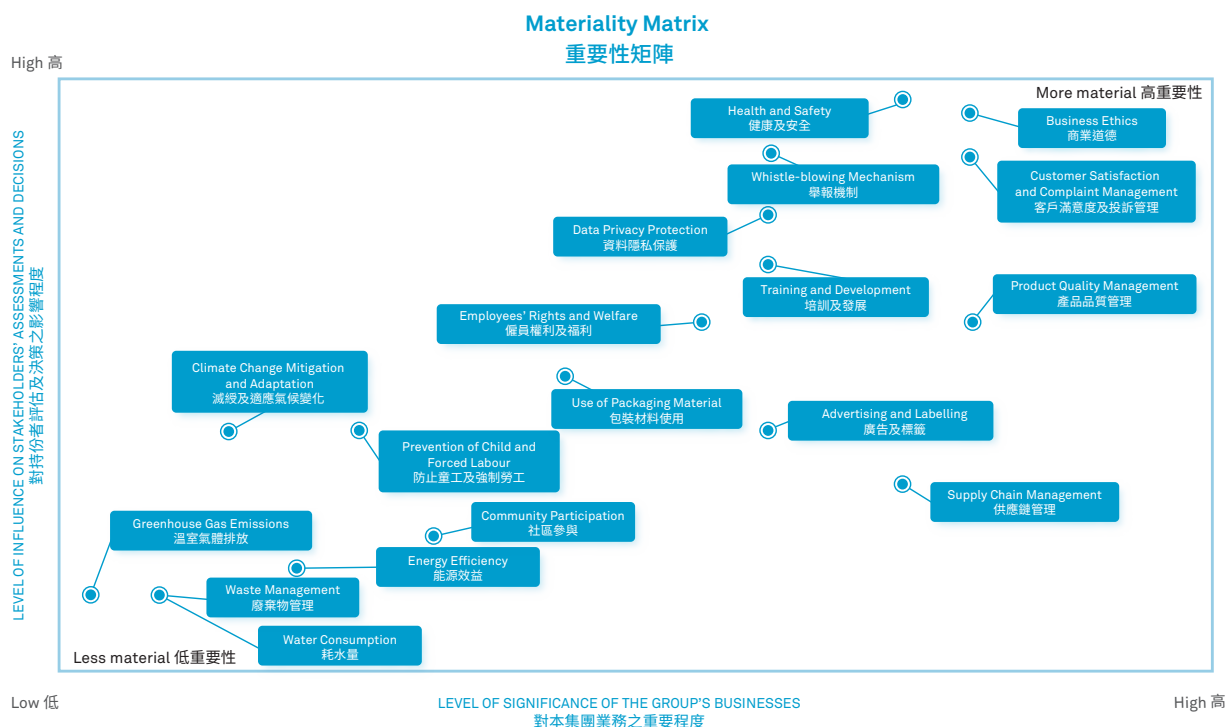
Materiality Matrix
重要性矩陣

High 高

LEVEL OF INFLUENCE ON STAKEHOLDERS' ASSESSMENTS AND DECISIONS
對持份者評估及決策之影響程度

More material 高重要性

Health and Safety
健康及安全

Business Ethics
商業道德

Whistle-blowing Mechanism
舉報機制

Customer Satisfaction and Complaint Management
客戶滿意度及投訴管理

Data Privacy Protection
資料隱私保護

Training and Development
培訓及發展

Product Quality Management
產品品質管理

Employees' Rights and Welfare
僱員權利及福利

Climate Change Mitigation and Adaptation
減緩及適應氣候變化

Use of Packaging Material
包裝材料使用

Advertising and Labelling
廣告及標籤

Prevention of Child and Forced Labour
防止童工及強制勞工

Supply Chain Management
供應鏈管理

Greenhouse Gas Emissions
溫室氣體排放

Community Participation
社區參與

Energy Efficiency
能源效益

Waste Management
廢棄物管理

Water Consumption
耗水量

Less material 低重要性

Low 低

LEVEL OF SIGNIFICANCE OF THE GROUP'S BUSINESSES
對本集團業務之重要程度

High 高